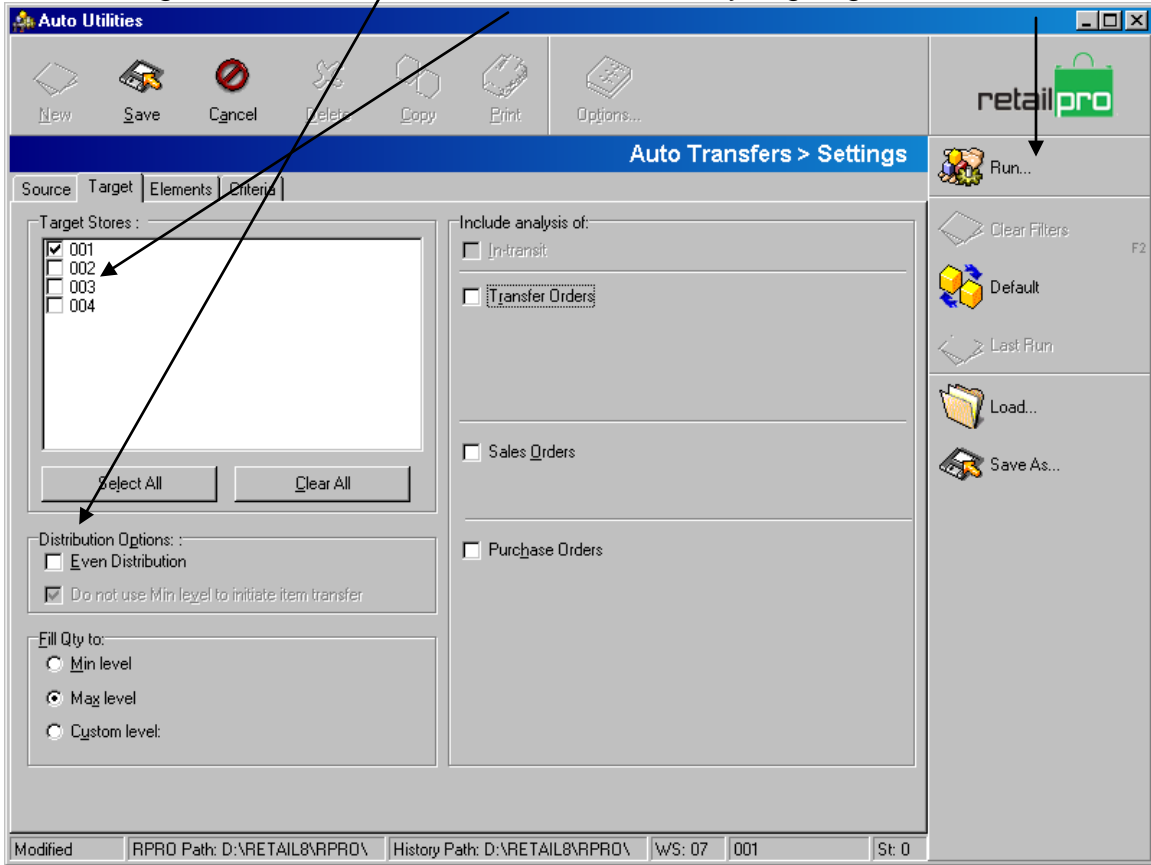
Auto Utilities

New Save Cancel Delete Copy Print Options...

retailpro

Auto Transfers > Settings

Source Target Elements Criteria

Run...

Target Stores :
☑ 001
☐ 002
☐ 003
☐ 004

Select All Clear All

Include analysis of:
☐ In-transit
☐ Transfer Orders
☐ Sales Orders
☐ Purchase Orders

Clear Filters F2
Default
Last Run
Load...
Save As...

Distribution Options: :
☐ Even Distribution
☑ Do not use Min level to initiate item transfer

Fill Qty to:
○ Min level
● Max level
○ Custom level:

Modified | RPRO Path: D:\RETAIL8\RPRO\ | History Path: D:\RETAIL8\RPRO\ | WS: 07 | 001 | St: 0